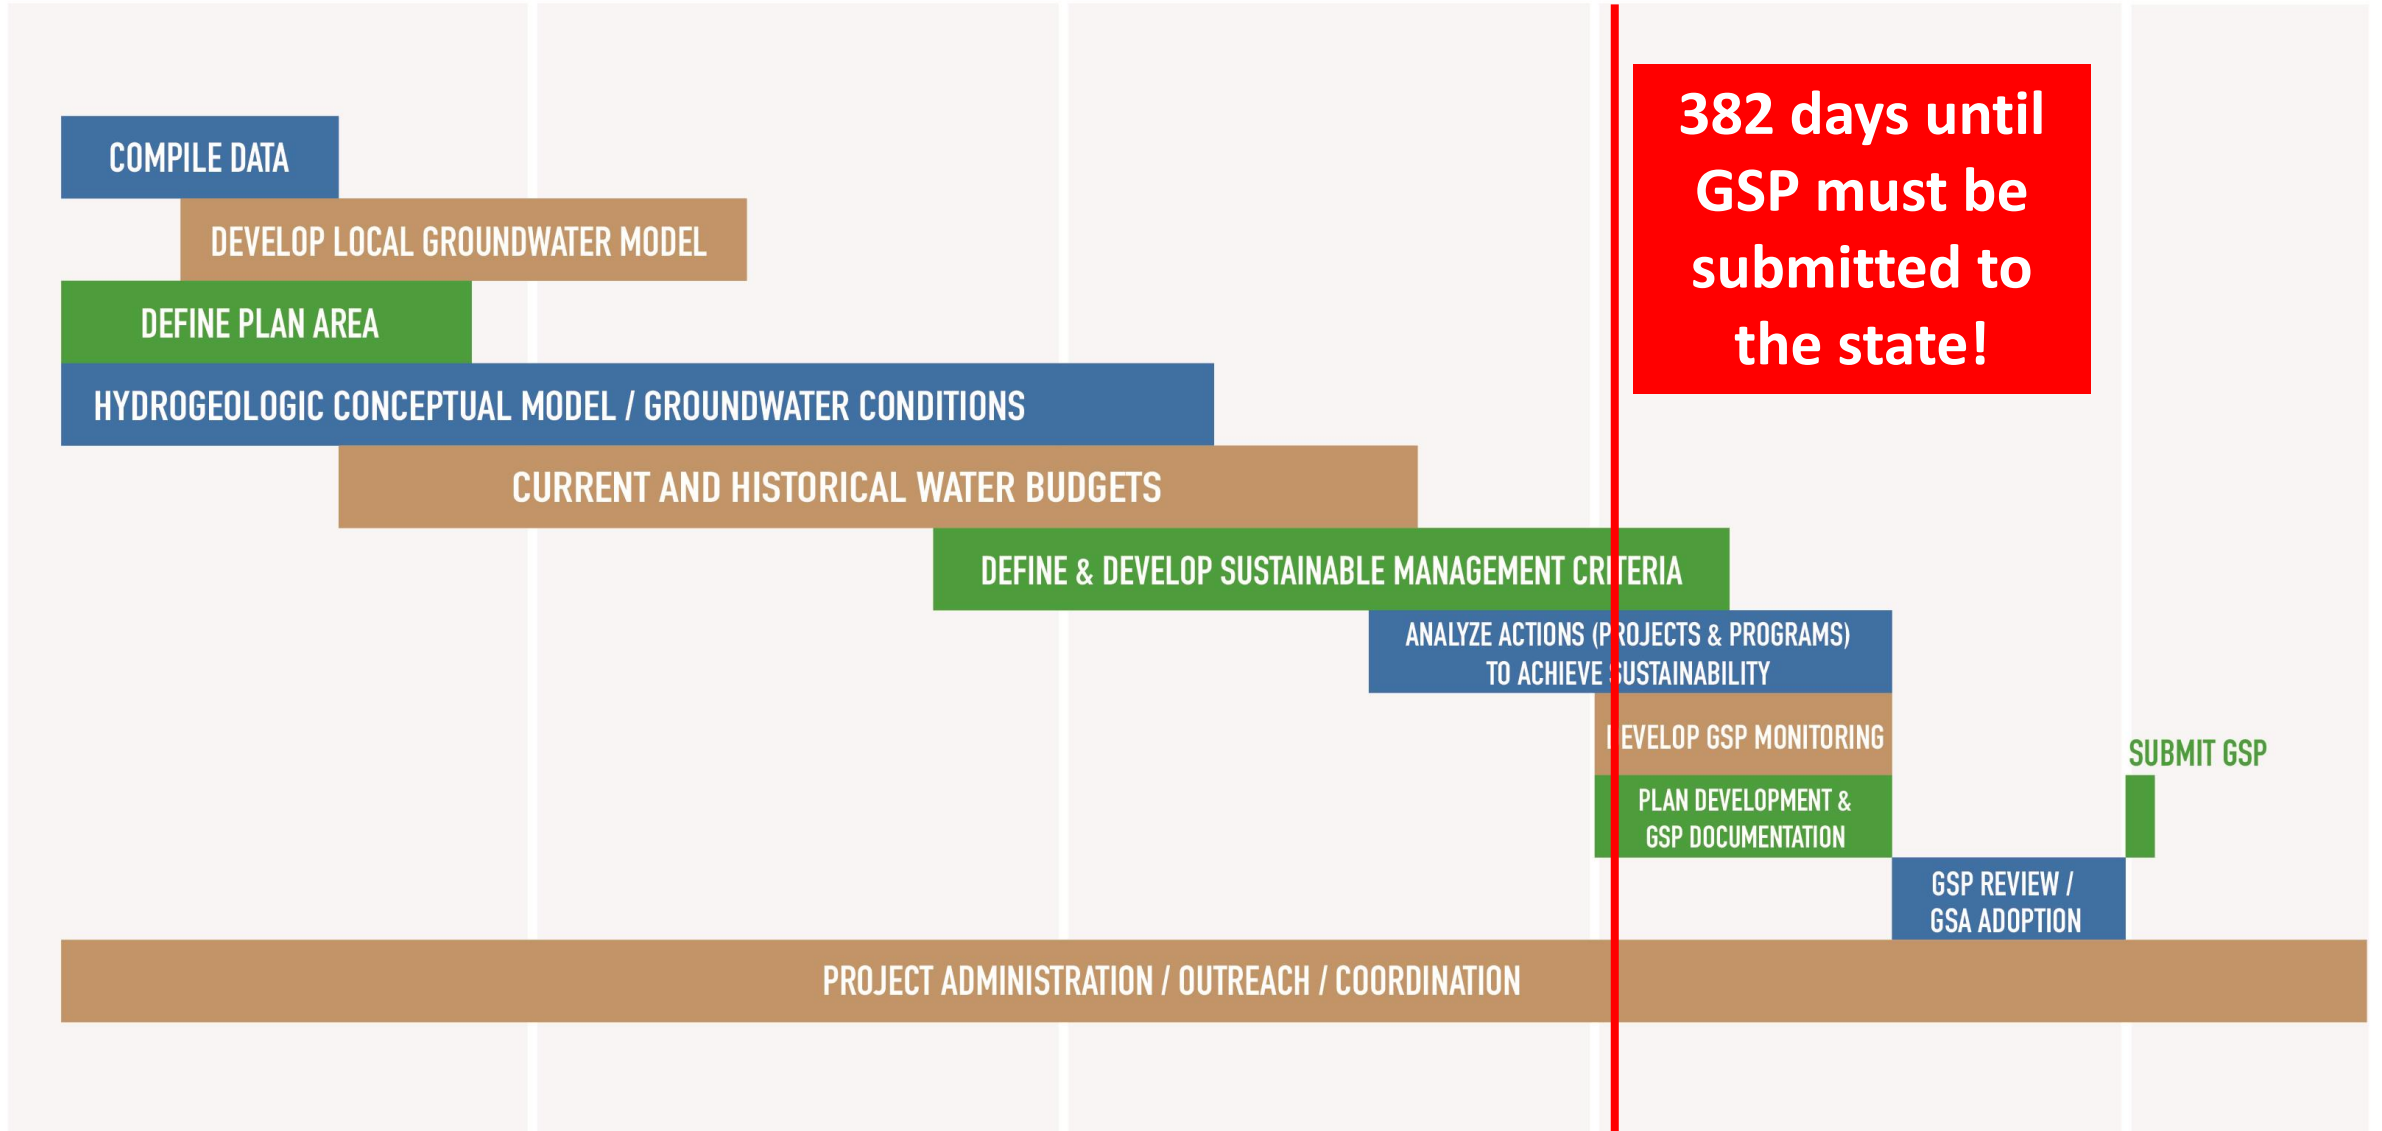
382 days until GSP must be submitted to the state!

COMPILE DATA

DEVELOP LOCAL GROUNDWATER MODEL

DEFINE PLAN AREA

HYDROGEOLOGIC CONCEPTUAL MODEL / GROUNDWATER CONDITIONS

CURRENT AND HISTORICAL WATER BUDGETS

DEFINE & DEVELOP SUSTAINABLE MANAGEMENT CRITERIA

ANALYZE ACTIONS (PROJECTS & PROGRAMS) TO ACHIEVE SUSTAINABILITY

DEVELOP GSP MONITORING

PLAN DEVELOPMENT & GSP DOCUMENTATION

SUBMIT GSP

GSP REVIEW / GSA ADOPTION

PROJECT ADMINISTRATION / OUTREACH / COORDINATION